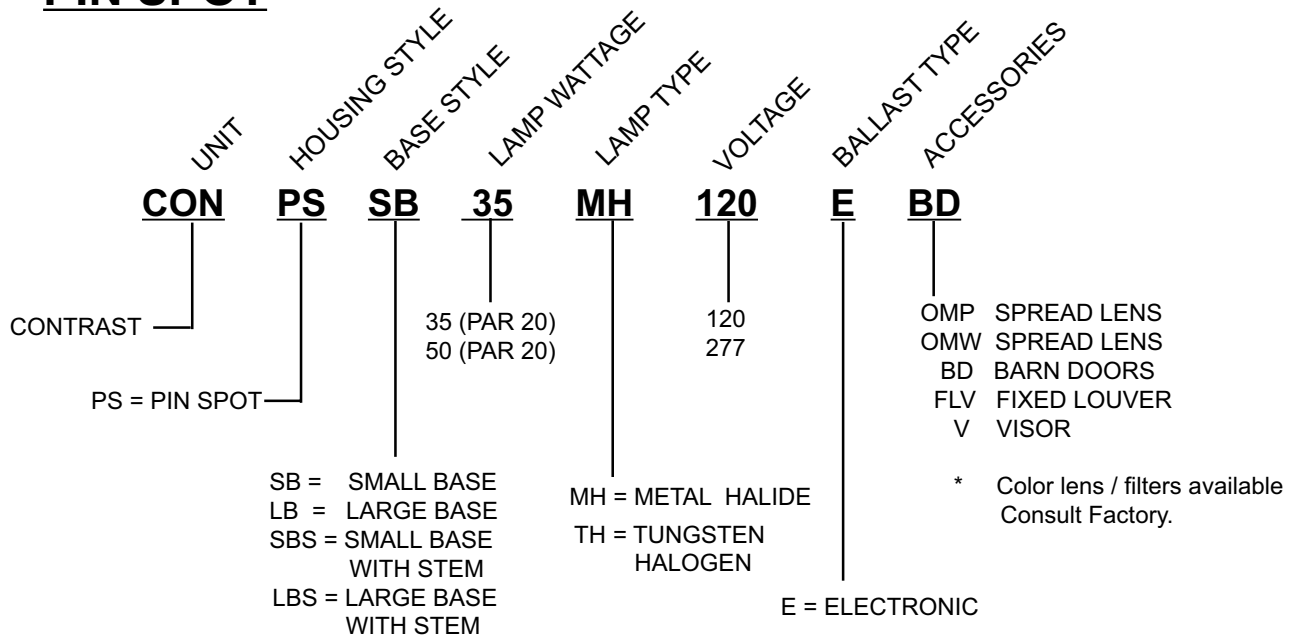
PIN SPOT

UNIT HOUSING STYLE BASE STYLE LAMP WATTAGE LAMP TYPE VOLTAGE BALLAST TYPE ACCESSORIES

CON PS SB 35 MH 120 E BD

CONTRAST

PS = PIN SPOT

35 (PAR 20)
50 (PAR 20)

120
277

OMP SPREAD LENS
OMW SPREAD LENS
BD BARN DOORS
FLV FIXED LOUVER
V VISOR

* Color lens / filters available Consult Factory.

SB = SMALL BASE
LB = LARGE BASE
SBS = SMALL BASE WITH STEM
LBS = LARGE BASE WITH STEM

MH = METAL HALIDE
TH = TUNGSTEN HALOGEN

E = ELECTRONIC